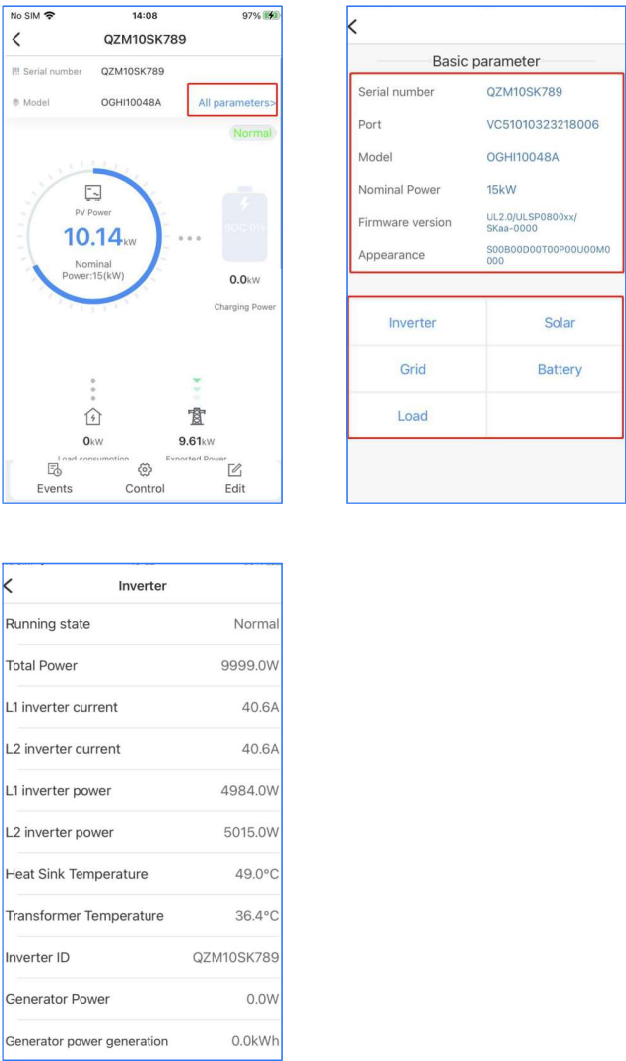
No SIM 14:08 97%

QZM10SK789

Serial number QZM10SK789

Model OGHI10048A All parameters>

Normal

PV Power

10.14kW

Nominal Power:15(kW)

SOC:0%

0.0kW

Charging Power

0kW

Load consumption

9.61kW

Exported Power

Events Control Edit

Basic parameter

| | |
|---|---|
| Serial number | QZM10SK789 |
| Port | VC51010323218006 |
| Model | OGHI10048A |
| Nominal Power | 15kW |
| Firmware version | UL2.0/ULSP0800xx/SKaa-0000 |
| Appearance | S00B00D00T00P00U00M0000 |

| | |
|---|---|
| Inverter | Solar |
| Grid | Battery |
| Load | |

Inverter

| | |
|---|---|
| Running state | Normal |
| Total Power | 9999.0W |
| L1 inverter current | 40.6A |
| L2 inverter current | 40.6A |
| L1 inverter power | 4984.0W |
| L2 inverter power | 5015.0W |
| Heat Sink Temperature | 49.0°C |
| Transformer Temperature | 36.4°C |
| Inverter ID | QZM10SK789 |
| Generator Power | 0.0W |
| Generator power generation | 0.0kWh |